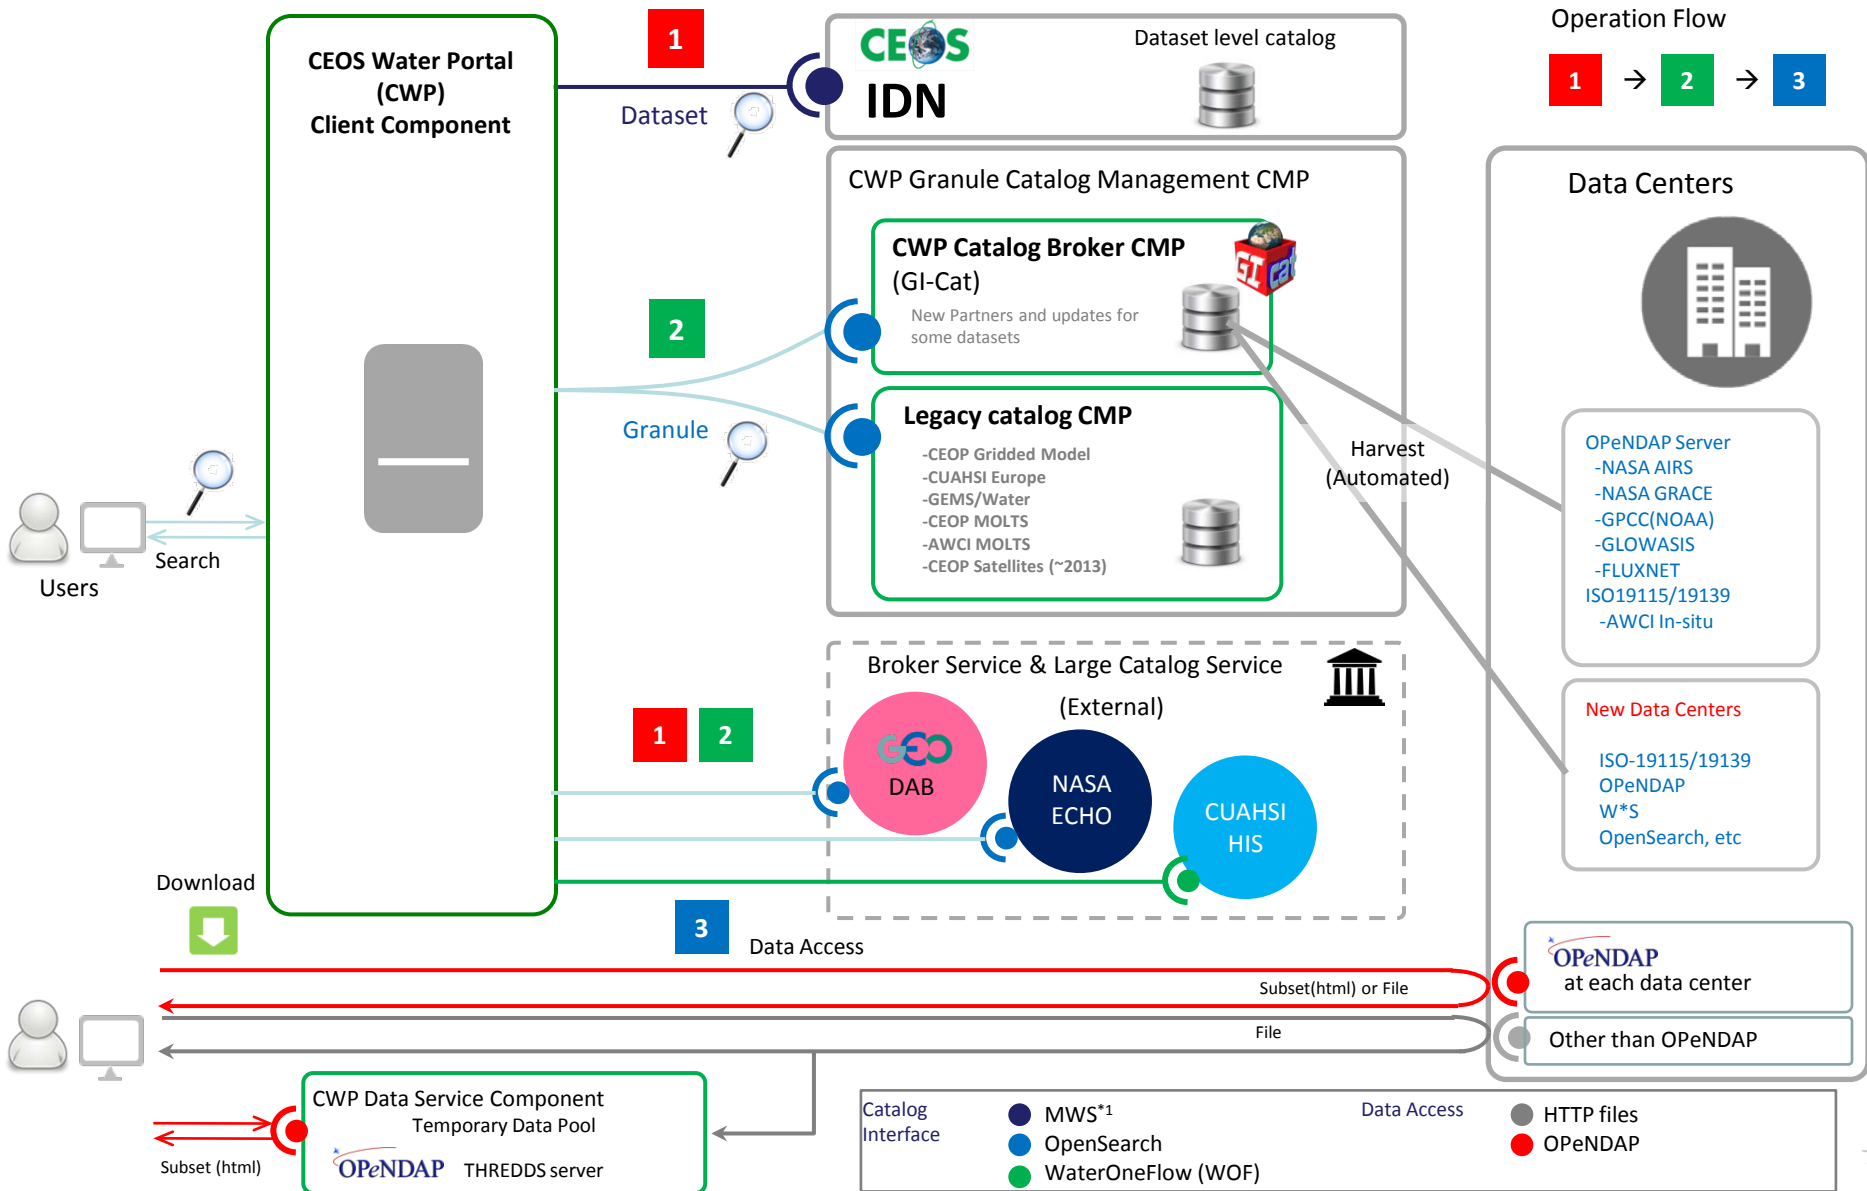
CEOS Water Portal (CWP) Client Component

1

Dataset

CEOS IDN

Dataset level catalog

Operation Flow

1 → 2 → 3

CWP Granule Catalog Management CMP

CWP Catalog Broker CMP (GI-Cat)

New Partners and updates for some datasets

GI cat

2

Granule

Legacy catalog CMP

-CEOP Gridded Model
-CUAHSI Europe
-GEMS/Water
-CEOP MOLTS
-AWCI MOLTS
-CEOP Satellites (~2013)

Harvest (Automated)

Data Centers

OPeNDAP Server
-NASA AIRS
-NASA GRACE
-GPCC(NOAA)
-GLOWASIS
-FLUXNET
ISO19115/19139
-AWCI In-situ

New Data Centers

ISO-19115/19139
OPeNDAP
W*S
OpenSearch, etc

Search

Users

Broker Service & Large Catalog Service (External)

1 2

GEO DAB

NASA ECHO

CUAHSI HIS

Download

3

Data Access

OPeNDAP at each data center

Subset(html) or File

File

Other than OPeNDAP

CWP Data Service Component
Temporary Data Pool
OPeNDAP THREDDS server

Subset (html)

Catalog Interface

MWS$^{*1}$
OpenSearch
WaterOneFlow (WOF)

Data Access

HTTP files
OPeNDAP